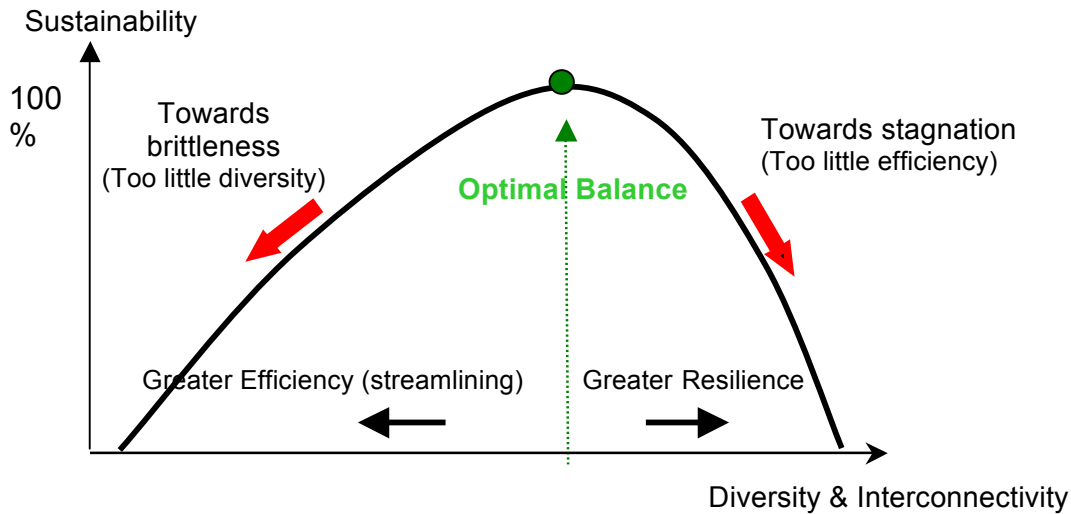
Sustainability

100 %

Towards brittleness
(Too little diversity)

Optimal Balance

Towards stagnation
(Too little efficiency)

Greater Efficiency (streamlining)

Greater Resilience

Diversity & Interconnectivity